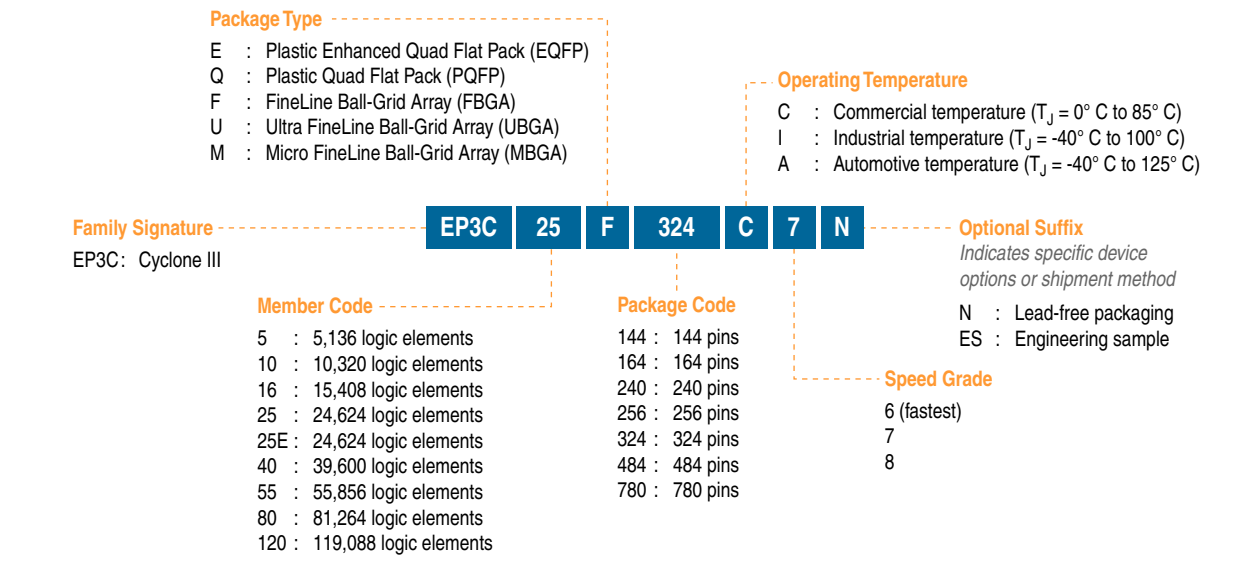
Package Type
E : Plastic Enhanced Quad Flat Pack (EQFP)
Q : Plastic Quad Flat Pack (PQFP)
F : FineLine Ball-Grid Array (FBGA)
U : Ultra FineLine Ball-Grid Array (UBGA)
M : Micro FineLine Ball-Grid Array (MBGA)

Operating Temperature
C : Commercial temperature ($T_J$ = 0° C to 85° C)
I : Industrial temperature ($T_J$ = -40° C to 100° C)
A : Automotive temperature ($T_J$ = -40° C to 125° C)

Family Signature
EP3C: Cyclone III

EP3C 25 F 324 C 7 N

Optional Suffix
Indicates specific device options or shipment method
N : Lead-free packaging
ES : Engineering sample

Member Code
5 : 5,136 logic elements
10 : 10,320 logic elements
16 : 15,408 logic elements
25 : 24,624 logic elements
25E : 24,624 logic elements
40 : 39,600 logic elements
55 : 55,856 logic elements
80 : 81,264 logic elements
120 : 119,088 logic elements

Package Code
144 : 144 pins
164 : 164 pins
240 : 240 pins
256 : 256 pins
324 : 324 pins
484 : 484 pins
780 : 780 pins

Speed Grade
6 (fastest)
7
8